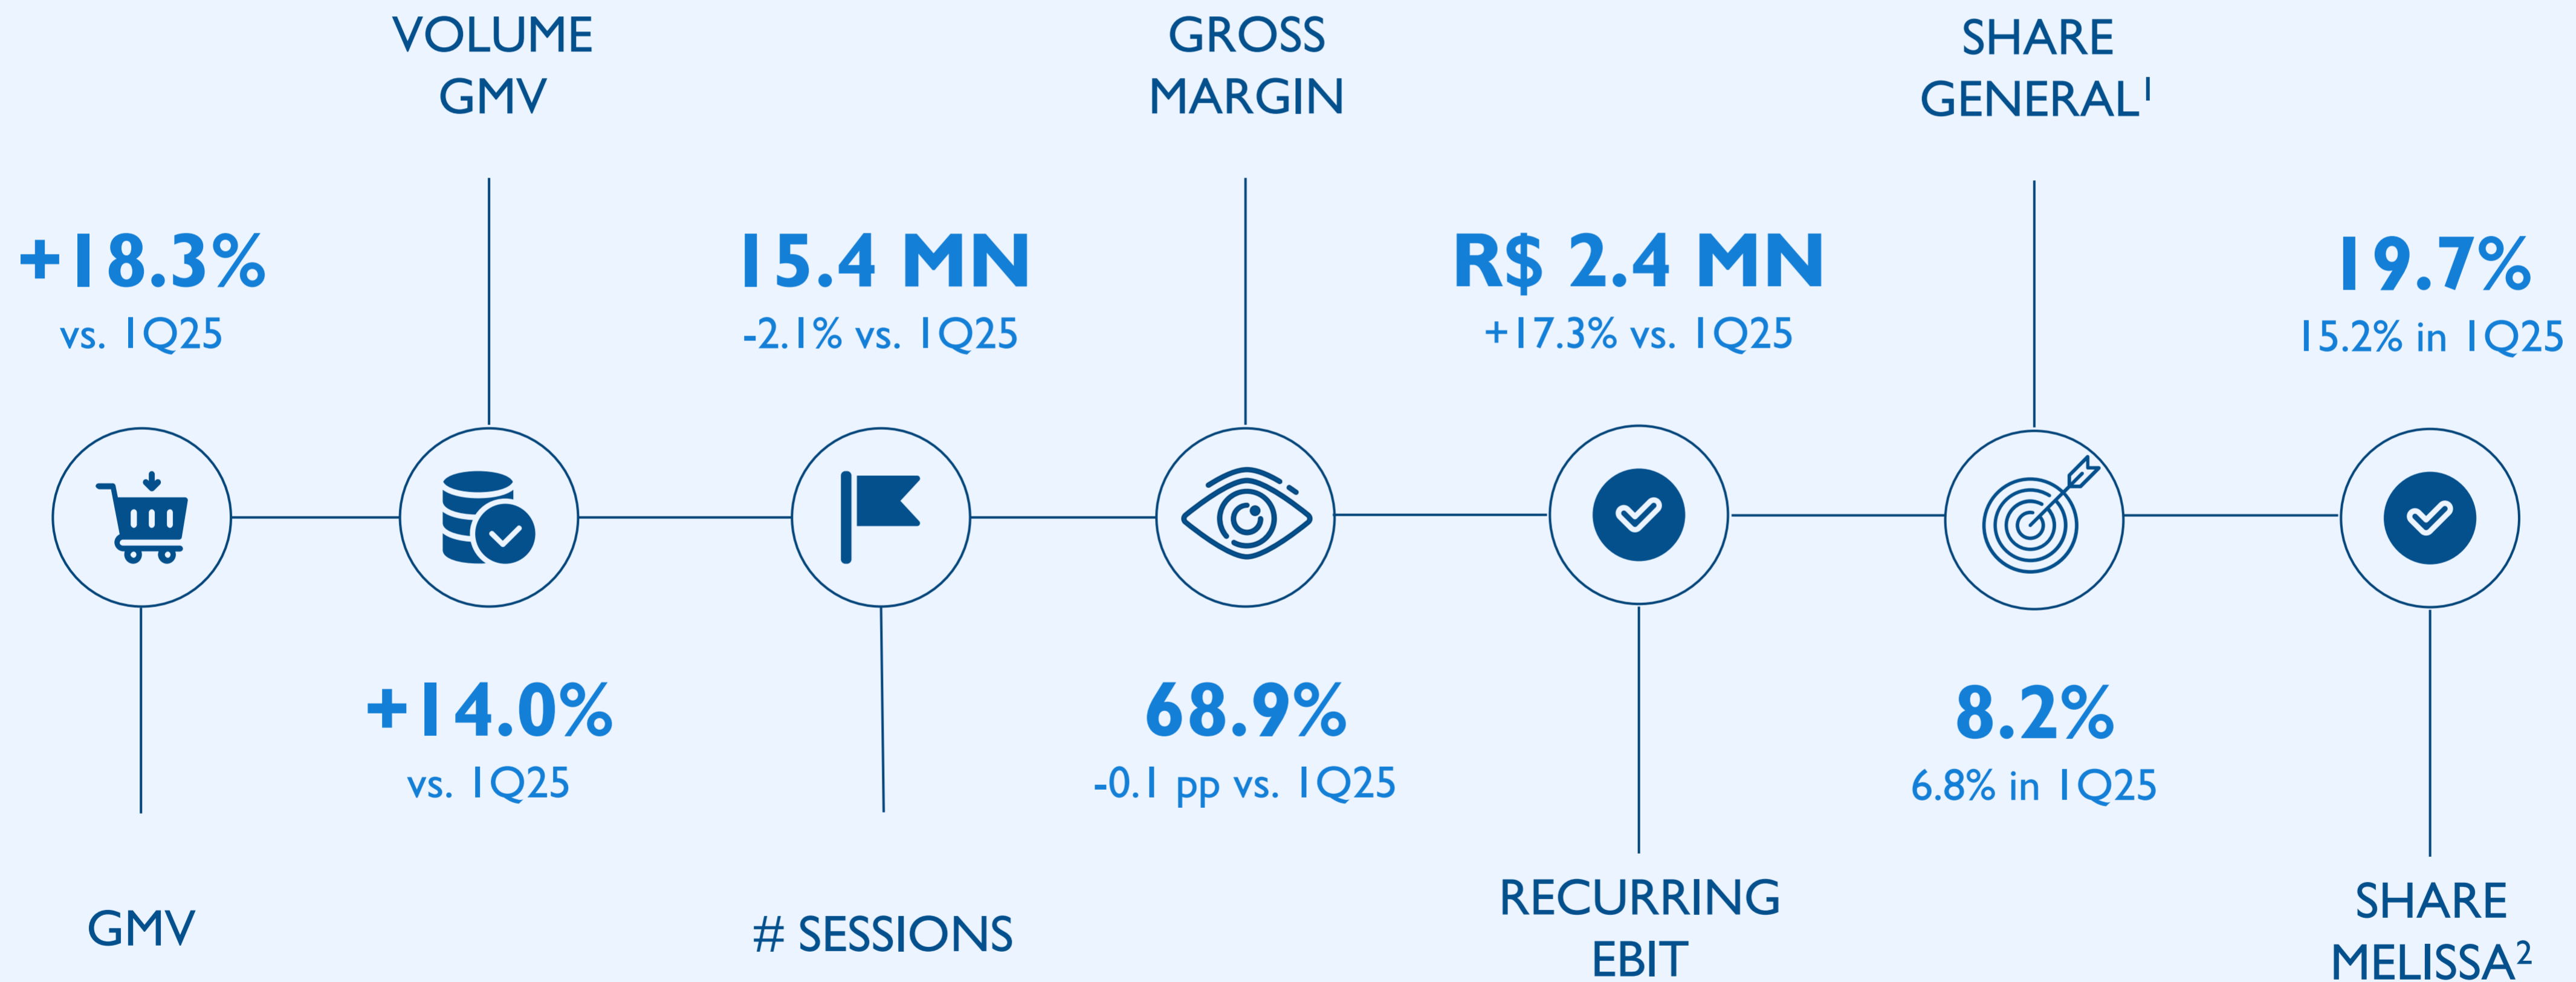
VOLUME GMV

GROSS MARGIN

SHARE GENERAL$^1$

+18.3%
vs. 1Q25

15.4 MN
-2.1% vs. 1Q25

R$ 2.4 MN
+17.3% vs. 1Q25

19.7%
15.2% in 1Q25

+14.0%
vs. 1Q25

68.9%
-0.1 pp vs. 1Q25

8.2%
6.8% in 1Q25

GMV

# SESSIONS

RECURRING EBIT

SHARE MELISSA$^2$